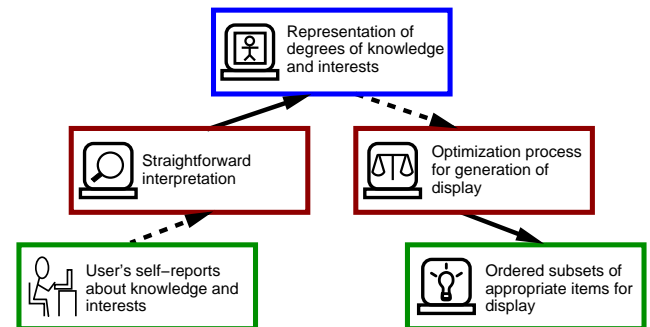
Representation of degrees of knowledge and interests

Straightforward interpretation

Optimization process for generation of display

User's self−reports about knowledge and interests

Ordered subsets of appropriate items for display